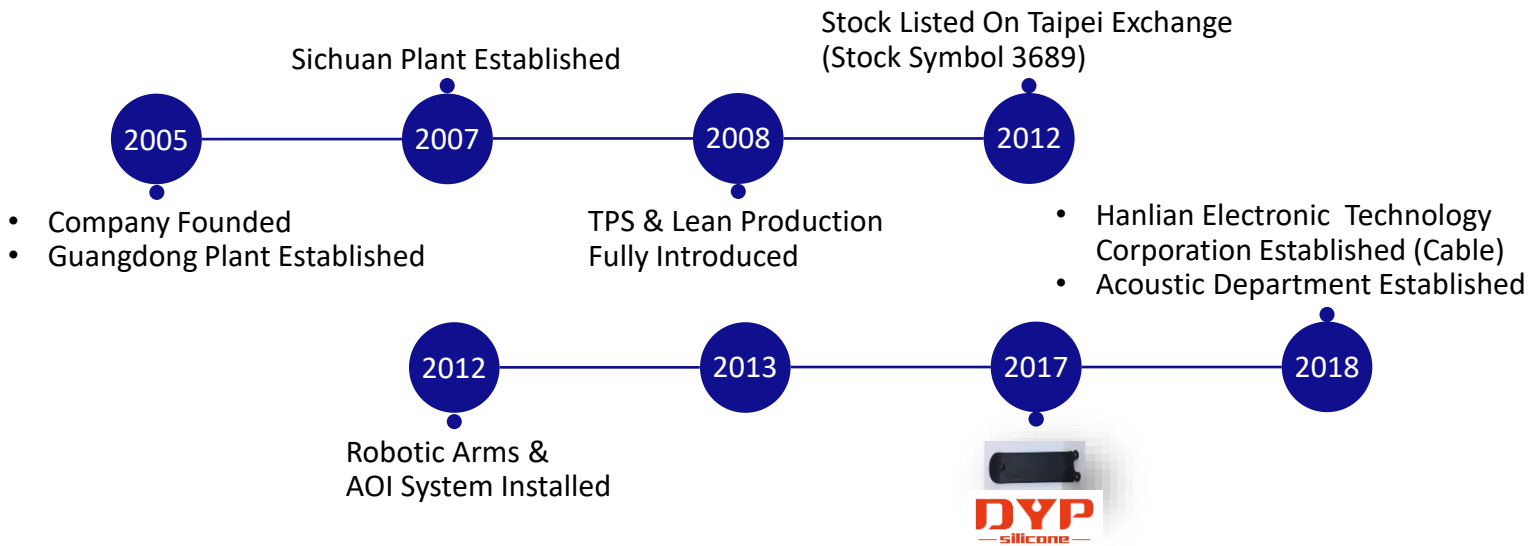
Sichuan Plant Established

Stock Listed On Taipei Exchange (Stock Symbol 3689)

2005

2007

2008

2012

• Company Founded
• Guangdong Plant Established

TPS & Lean Production Fully Introduced

• Hanlian Electronic Technology Corporation Established (Cable)
• Acoustic Department Established

2012

2013

2017

2018

Robotic Arms & AOI System Installed

DYP
silicone